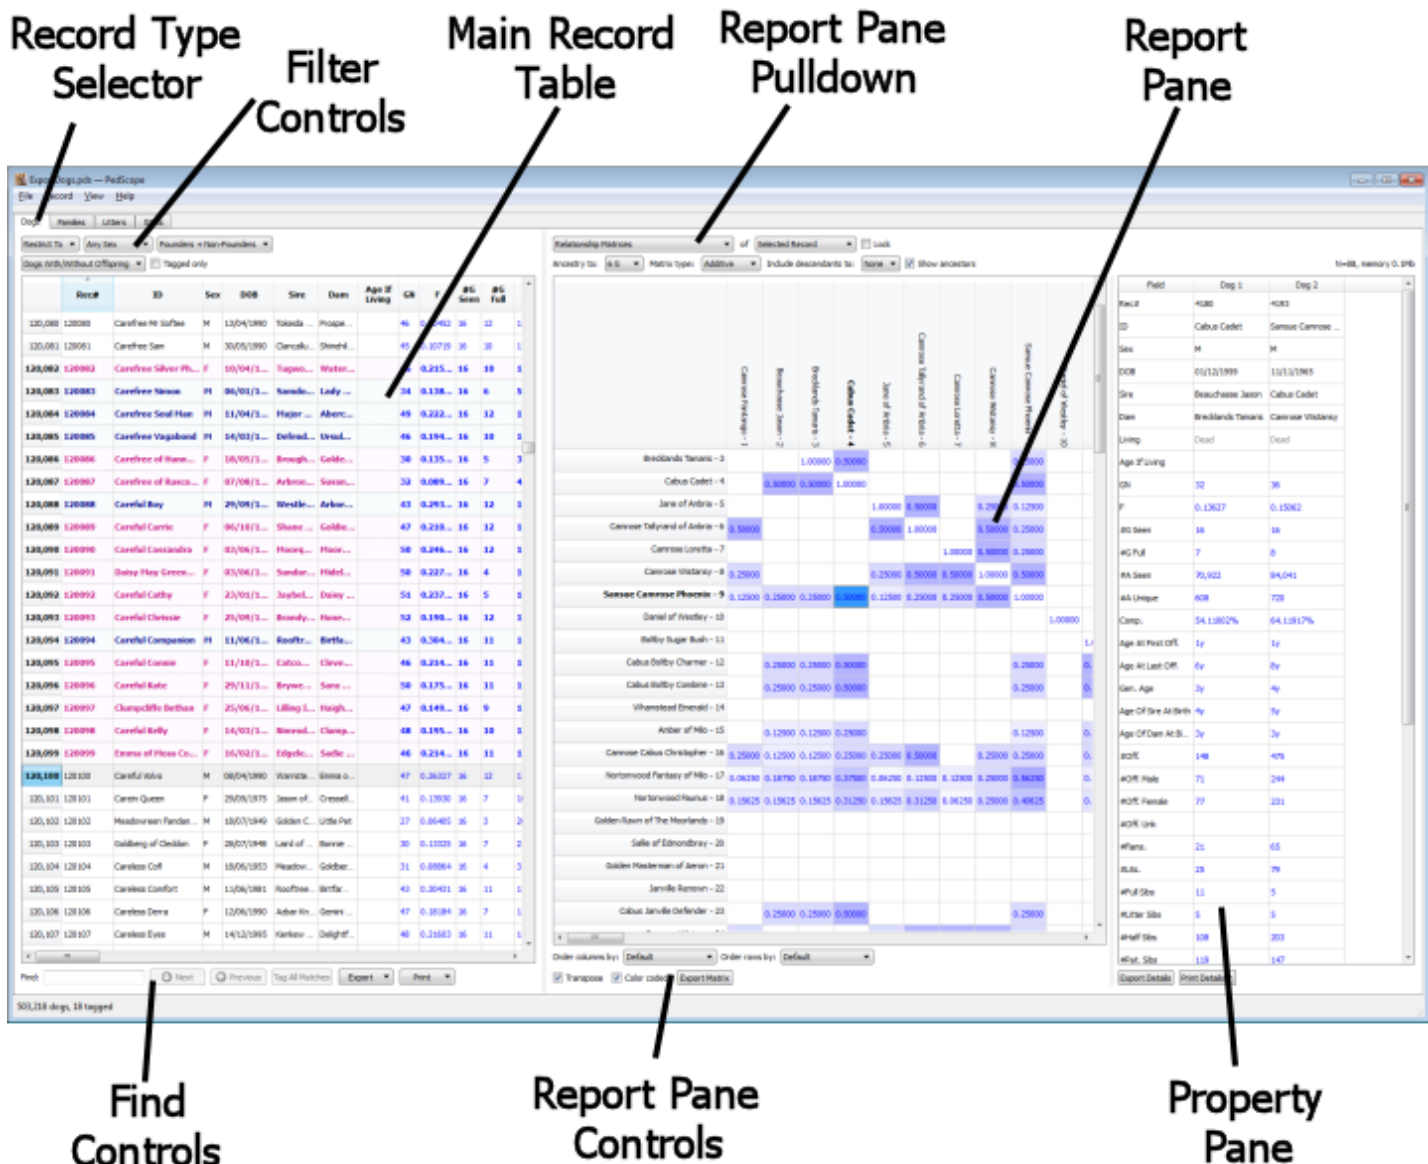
Record Type Selector

Filter Controls

Main Record Table

Report Pane Pulldown

Report Pane

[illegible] — PedScope

File Record View Help

Dogs Families Litters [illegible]

Restrict To Any Sex Founders + Non-Founders

Dogs With/Without Offspring Tagged only

Relationship Matrices of Selected Record Lock

Ancestry to: Matrix type: Additive Include descendants to: None Show ancestors

| Rec# | ID | Sex | DOB | Sire | Dam | Age if Living | GN | F | #G Seen | #G Full |
|---|---|---|---|---|---|---|---|---|---|---|
| 120,080 | 120080 | Carefree Mi Softee | M | 13/04/1990 | Tokeda ... | Prospe... | | 46 | | 16 |
| 120,081 | 120081 | Carefree Sam | M | 30/05/1990 | | | | | | 16 |
| 120,082 | 120082 | Carefree Silver Ph... | F | 10/04/1... | Tagaso... | Water... | | 34 | 0.215... | 16 |
| 120,083 | 120083 | Carefree Season | M | 06/01/1... | Sando... | Lady ... | | 34 | 0.138... | 16 |
| 120,084 | 120084 | Carefree Seal Han | M | 11/04/1... | Hajar ... | Aberc... | | 49 | 0.222... | 16 |
| 120,085 | 120085 | Carefree Vagabond | M | 14/03/1... | Defend... | Ursul... | | 46 | 0.194... | 16 |
| 120,086 | 120086 | Carefree of Hanne... | F | 18/05/1... | Brough... | Golde... | | 38 | 0.135... | 16 |
| 120,087 | 120087 | Carefree of Rasco... | F | 07/08/1... | Arbroo... | Susan... | | 32 | 0.089... | 16 |
| 120,088 | 120088 | Careful Boy | M | 29/09/1... | Westle... | Arbor... | | 43 | 0.293... | 16 |
| 120,089 | 120089 | Careful Carrie | F | 06/10/1... | Shane ... | Golde... | | 47 | 0.238... | 16 |
| 120,090 | 120090 | Careful Cassandra | F | 03/06/1... | Moorq... | Moor... | | 50 | 0.246... | 16 |
| 120,091 | 120091 | Daisy May Greene... | F | 03/06/1... | Sandor... | Midel... | | 50 | 0.227... | 16 |
| 120,092 | 120092 | Careful Cathy | F | 23/01/1... | Jaybel... | Daisy ... | | 51 | 0.237... | 16 |
| 120,093 | 120093 | Careful Chessie | F | 25/09/1... | Brandy... | Hone... | | 52 | 0.198... | 16 |
| 120,094 | 120094 | Careful Companion | M | 11/06/1... | Rooftr... | Birtle... | | 43 | 0.304... | 16 |
| 120,095 | 120095 | Careful Connie | F | 11/10/1... | Catco... | Cleve... | | 46 | 0.214... | 16 |
| 120,096 | 120096 | Careful Kate | F | 29/11/1... | Brywe... | Sans ... | | 58 | 0.175... | 16 |
| 120,097 | 120097 | Clumpcliffe Bethan | F | 25/06/1... | Lilling L... | Haigh... | | 47 | 0.149... | 16 |
| 120,098 | 120098 | Careful Kelly | F | 14/03/1... | Benred... | Clump... | | 48 | 0.195... | 16 |
| 120,099 | 120099 | Emma of Moss Co... | F | 16/02/1... | Edgele... | Sadie ... | | 46 | 0.214... | 16 |
| 120,100 | 120100 | Careful Wiva | M | 08/04/1990 | Warriste... | Emma o... | | 47 | 0.26327 | 16 |
| 120,101 | 120101 | Carein Queen | F | 29/09/1975 | Jason of... | Cressell... | | 41 | 0.13930 | 16 |
| 120,102 | 120102 | Meadowsrun Fandan... | M | 18/07/1949 | Golden C... | Little Pet | | 27 | 0.06485 | 16 |
| 120,103 | 120103 | Caldberg of Cleddan | F | 28/07/1948 | Laird of ... | Bonnie ... | | 30 | 0.11028 | 16 |
| 120,104 | 120104 | Careless Coff | M | 18/06/1953 | Meadow... | Goldber... | | 31 | 0.08864 | 16 |
| 120,105 | 120105 | Careless Comfort | M | 11/06/1981 | Rooftree... | Birtfar... | | 43 | 0.30431 | 16 |
| 120,106 | 120106 | Careless Dena | F | 12/06/1990 | Adsar Kn... | Gemini ... | | 47 | 0.18184 | 16 |
| 120,107 | 120107 | Careless Eyes | M | 14/12/1985 | Kerkew ... | Delightf... | | 48 | 0.21683 | 16 |

Breckland's Tamara - 3
Cabus Cadet - 4
Jane of Anbria - 5
Canrose Tallyrand of Anbria - 6
Canrose Loretta - 7
Canrose Vistancy - 8
Sansue Canrose Phoenix - 9
Daniel of Westley - 10
Bellby Sugar Bush - 11
Cabus Bellby Charmer - 12
Cabus Bellby Combine - 13
Vilhamstead Emerald - 14
Amber of Milo - 15
Canrose Cabus Christopher - 16
Nortonwood Fantasy of Milo - 17
Nortonwood Haunus - 18
Golden Rown of The Moorlands - 19
Sallie of Edmondbray - 20
Golden Masterman of Aeron - 21
Janville Renown - 22
Cabus Janville Defender - 23

Canrose Fordingo - 1
Beauchasse Jason - 2
Breckland's Tamara - 3
Cabus Cadet - 4
Jane of Anbria - 5
Canrose Tallyrand of Anbria - 6
Canrose Loretta - 7
Canrose Vistancy - 8
Sansue Canrose Phoenix - 9
Daniel of Westley - 10

N=88, memory 0.1Mb

| Field | Dog 1 | Dog 2 |
|---|---|---|
| Rec# | 4180 | 4183 |
| ID | Cabus Cadet | Sansue Canrose ... |
| Sex | M | M |
| DOB | 01/12/1999 | 11/11/1983 |
| Sire | Beauchasse Jason | Cabus Cadet |
| Dam | Breckland's Tamara | Canrose Vistancy |
| Living | Dead | Dead |
| Age If Living | | |
| GN | 32 | 36 |
| F | 0.13627 | 0.15062 |
| #G Seen | 16 | 16 |
| #G Full | 7 | 8 |
| #A Seen | 70,922 | 84,041 |
| #A Unique | 608 | 728 |
| Comp. | 54.11802% | 64.11817% |
| Age At First Off. | 1y | 1y |
| Age At Last Off. | 6y | 8y |
| Gen. Age | 3y | 4y |
| Age Of Sire At Birth | 4y | 5y |
| Age Of Dam At B... | 3y | 3y |
| #Off. | 148 | 475 |
| #Off. Male | 71 | 244 |
| #Off. Female | 77 | 231 |
| #Off. Unk | | |
| #Fams. | 21 | 65 |
| #Lits. | 28 | 79 |
| #Full Sibs | 11 | 5 |
| #Litter Sibs | 5 | 5 |
| #Half Sibs | 108 | 203 |
| #Tot. Sibs | 119 | 147 |

Find: Next Previous Tag All Matches Export Print

Order columns by: Default Order rows by: Default

Transpose Color coded Export Matrix

Export Details Print Details

503,218 dogs, 18 tagged

Find Controls

Report Pane Controls

Property Pane